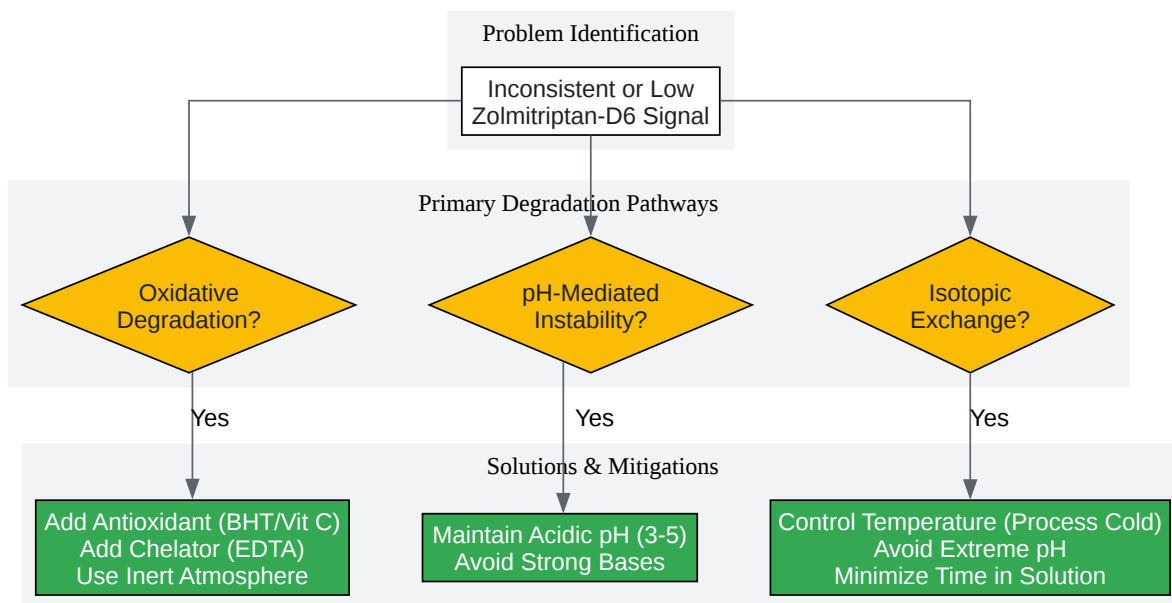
Problem Identification

Inconsistent or Low Zolmitriptan-D6 Signal

Primary Degradation Pathways

Oxidative Degradation?

pH-Mediated Instability?

Isotopic Exchange?

Yes

Yes

Yes

Solutions & Mitigations

Add Antioxidant (BHT/Vit C)
Add Chelator (EDTA)
Use Inert Atmosphere

Maintain Acidic pH (3-5)
Avoid Strong Bases

Control Temperature (Process Cold)
Avoid Extreme pH
Minimize Time in Solution